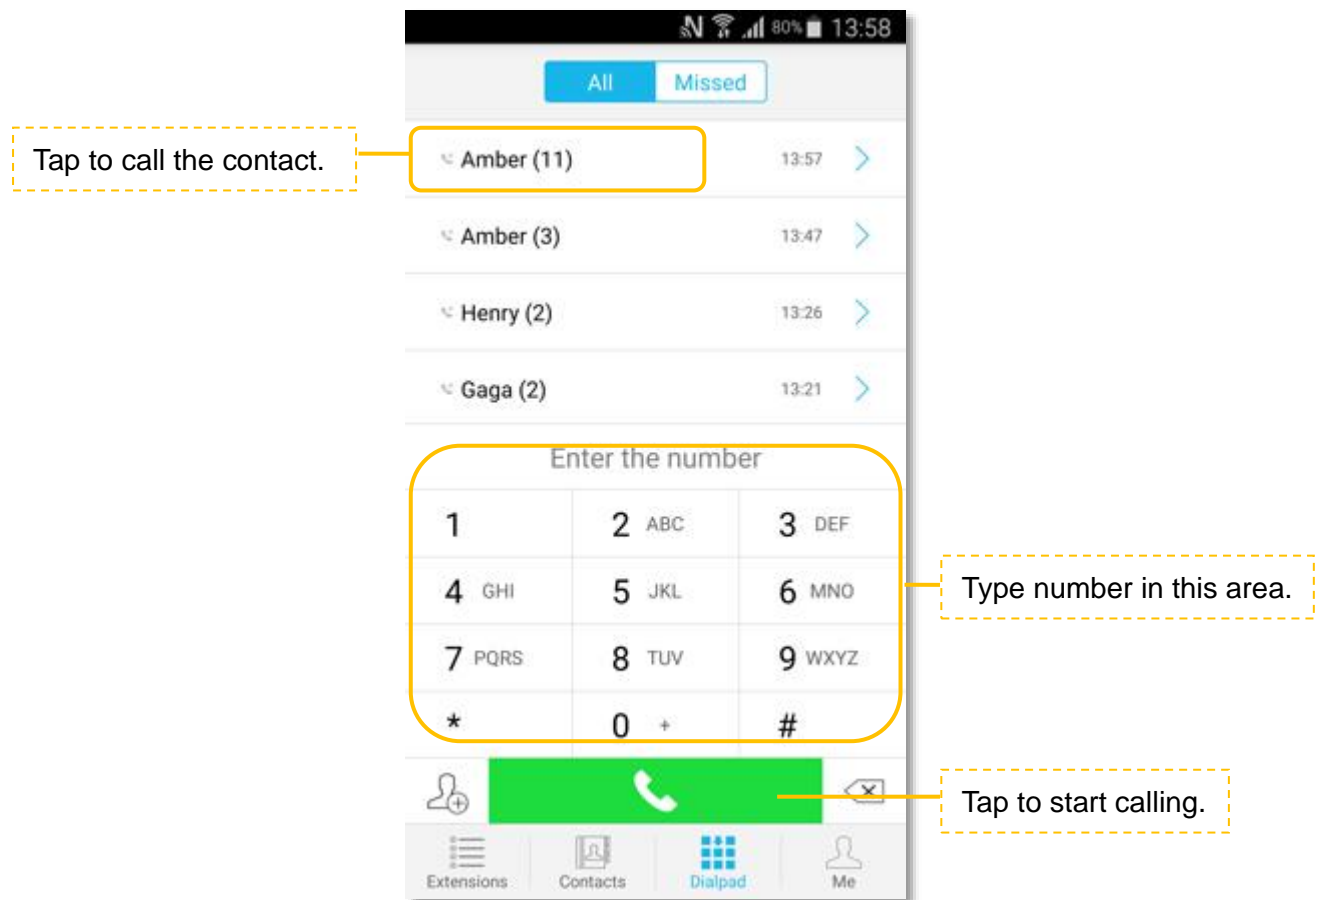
80% 13:58

All Missed

Tap to call the contact.

Amber (11) 13:57

Amber (3) 13:47

Henry (2) 13:26

Gaga (2) 13:21

Enter the number

| 1 | 2 ABC | 3 DEF |
|---|---|---|
| 4 GHI | 5 JKL | 6 MNO |
| 7 PQRS | 8 TUV | 9 WXYZ |
| * | 0 + | # |

Type number in this area.

Tap to start calling.

Extensions Contacts Dialpad Me